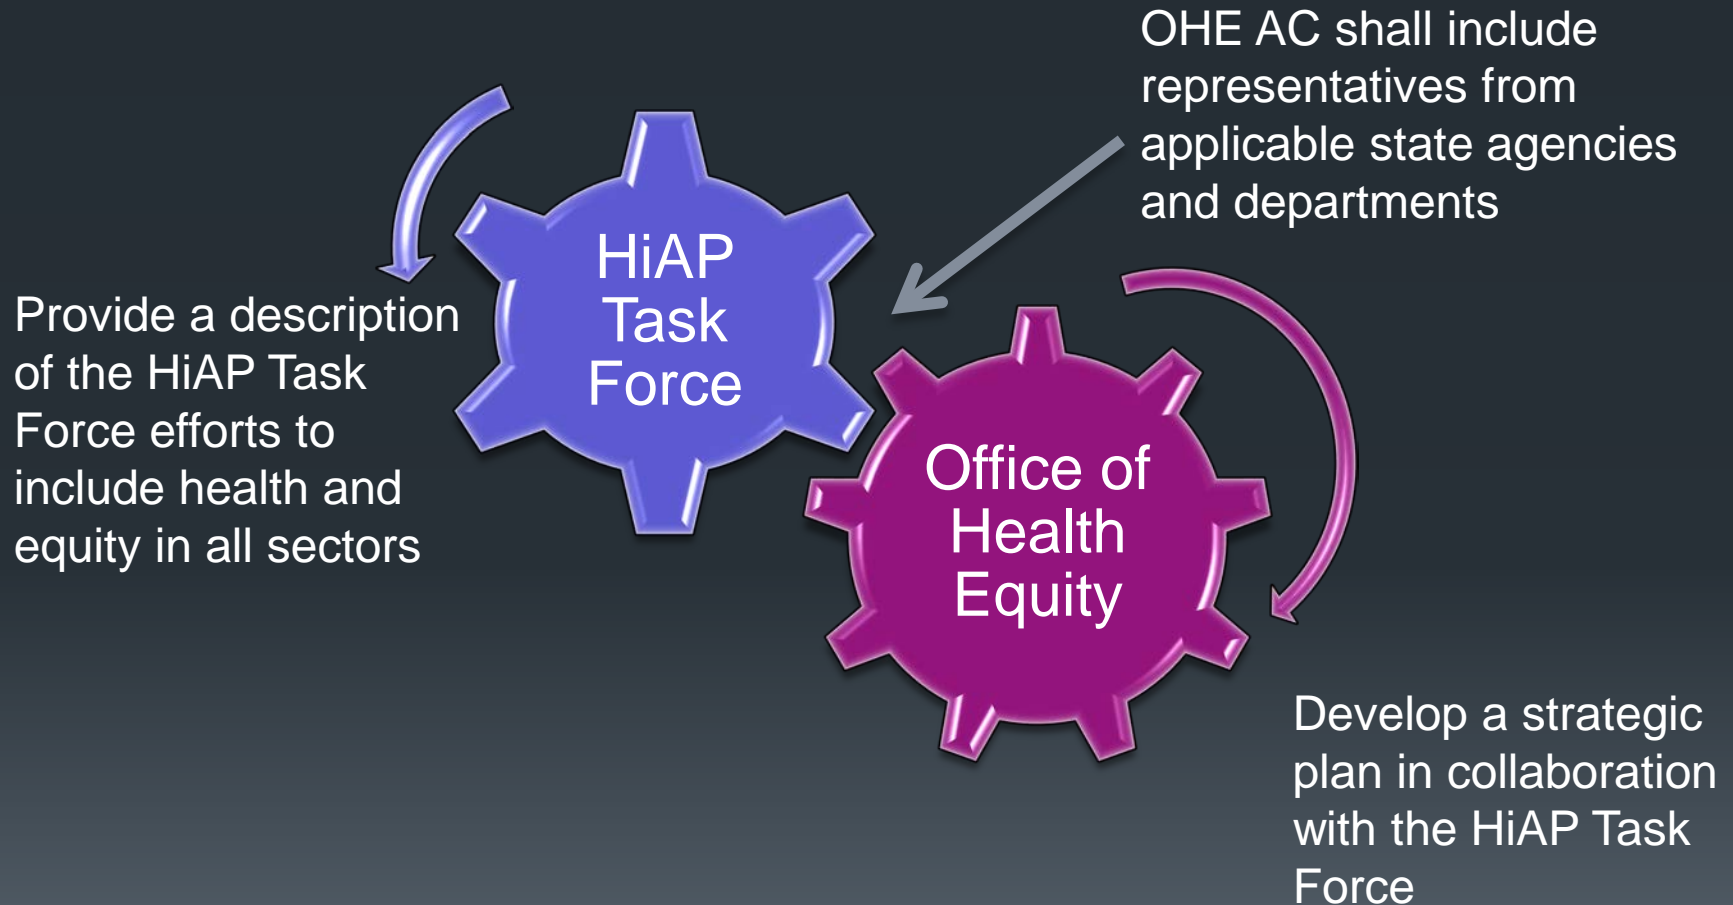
OHE AC shall include representatives from applicable state agencies and departments

HiAP Task Force

Provide a description of the HiAP Task Force efforts to include health and equity in all sectors

Office of Health Equity

Develop a strategic plan in collaboration with the HiAP Task Force